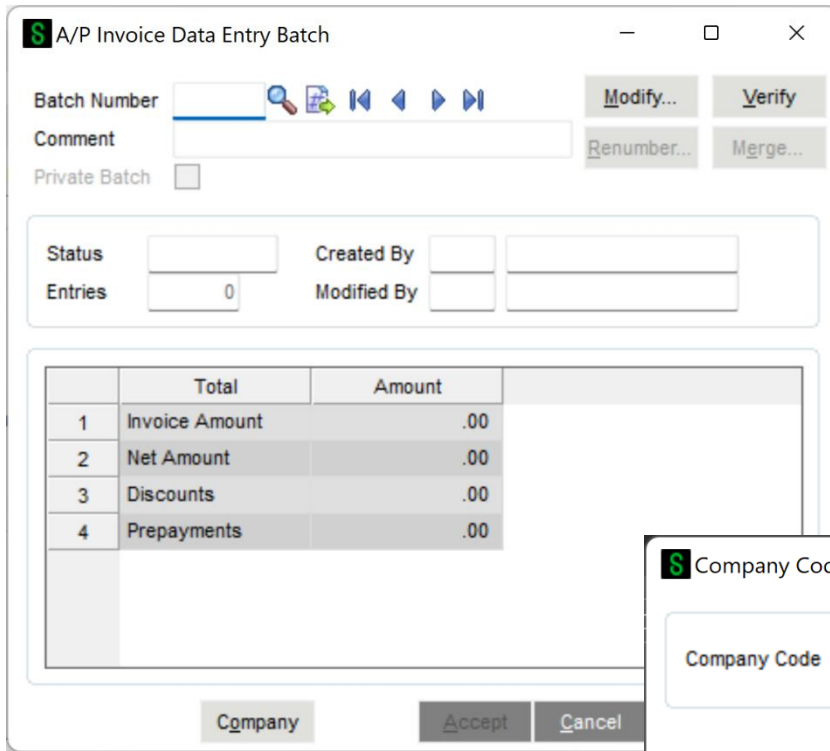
S A/P Invoice Data Entry Batch

Batch Number
Comment
Private Batch

Modify...
Verify
Renumber...
Merge...

Status
Entries 0
Created By
Modified By

| | Total | Amount |
|---|---|---|
| 1 | Invoice Amount | .00 |
| 2 | Net Amount | .00 |
| 3 | Discounts | .00 |
| 4 | Prepayments | .00 |

Company
Accept
Cancel

S Company Coc

Company Code